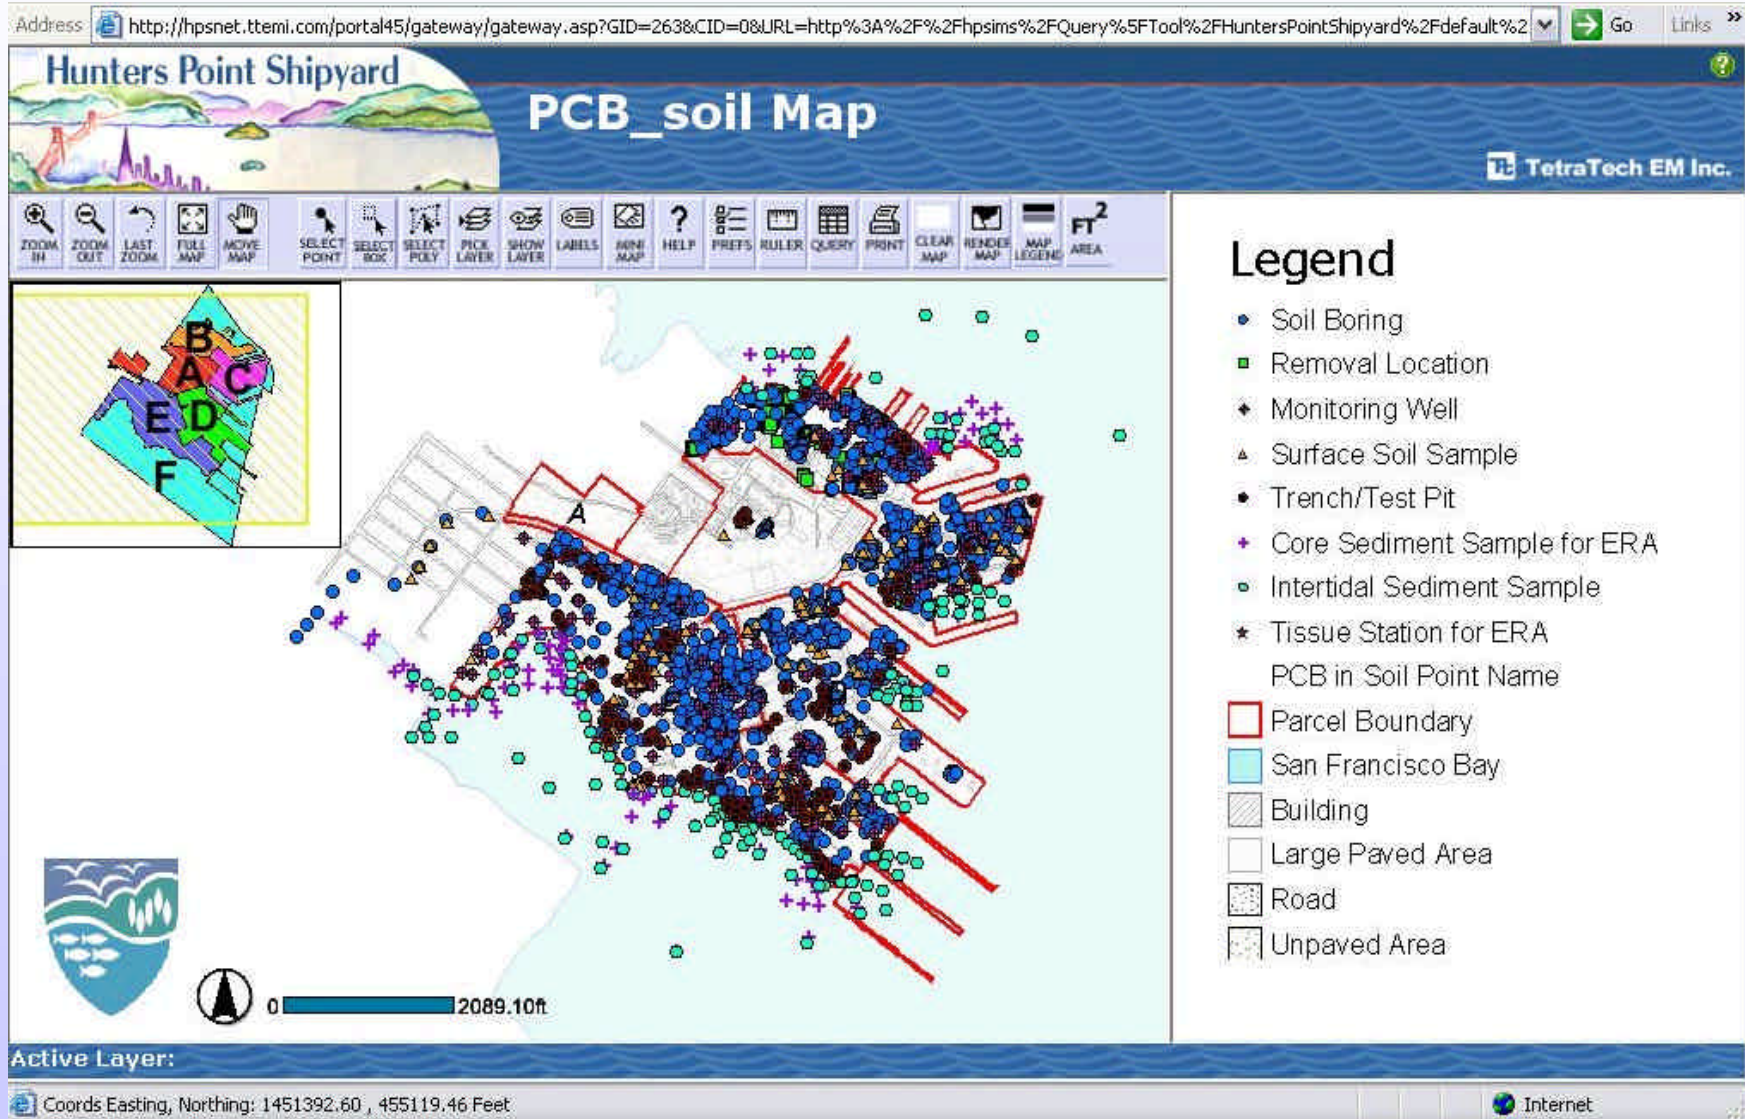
Address http://hpsnet.ttemi.com/portal45/gateway/gateway.asp?GID=263&CID=0&URL=http%3A%2F%2Fhpsims%2FQuery%5FTool%2FHuntersPointShipyard%2Fdefault%2 Go Links »

Hunters Point Shipyard

PCB_soil Map

TetraTech EM Inc.

ZOOM IN ZOOM OUT LAST ZOOM FULL MAP MOVE MAP SELECT POINT SELECT BOX SELECT POLY PICK LAYER SHOW LAYER LABELS MINI MAP HELP PREFS RULER QUERY PRINT CLEAR MAP RENDER MAP MAP LEGEND $FT^2$ AREA

B A C E D F

A

0 2089.10ft

Legend

Soil Boring

Removal Location

Monitoring Well

Surface Soil Sample

Trench/Test Pit

Core Sediment Sample for ERA

Intertidal Sediment Sample

Tissue Station for ERA

PCB in Soil Point Name

Parcel Boundary

San Francisco Bay

Building

Large Paved Area

Road

Unpaved Area

Active Layer:

Coords Easting, Northing: 1451392.60 , 455119.46 Feet

Internet